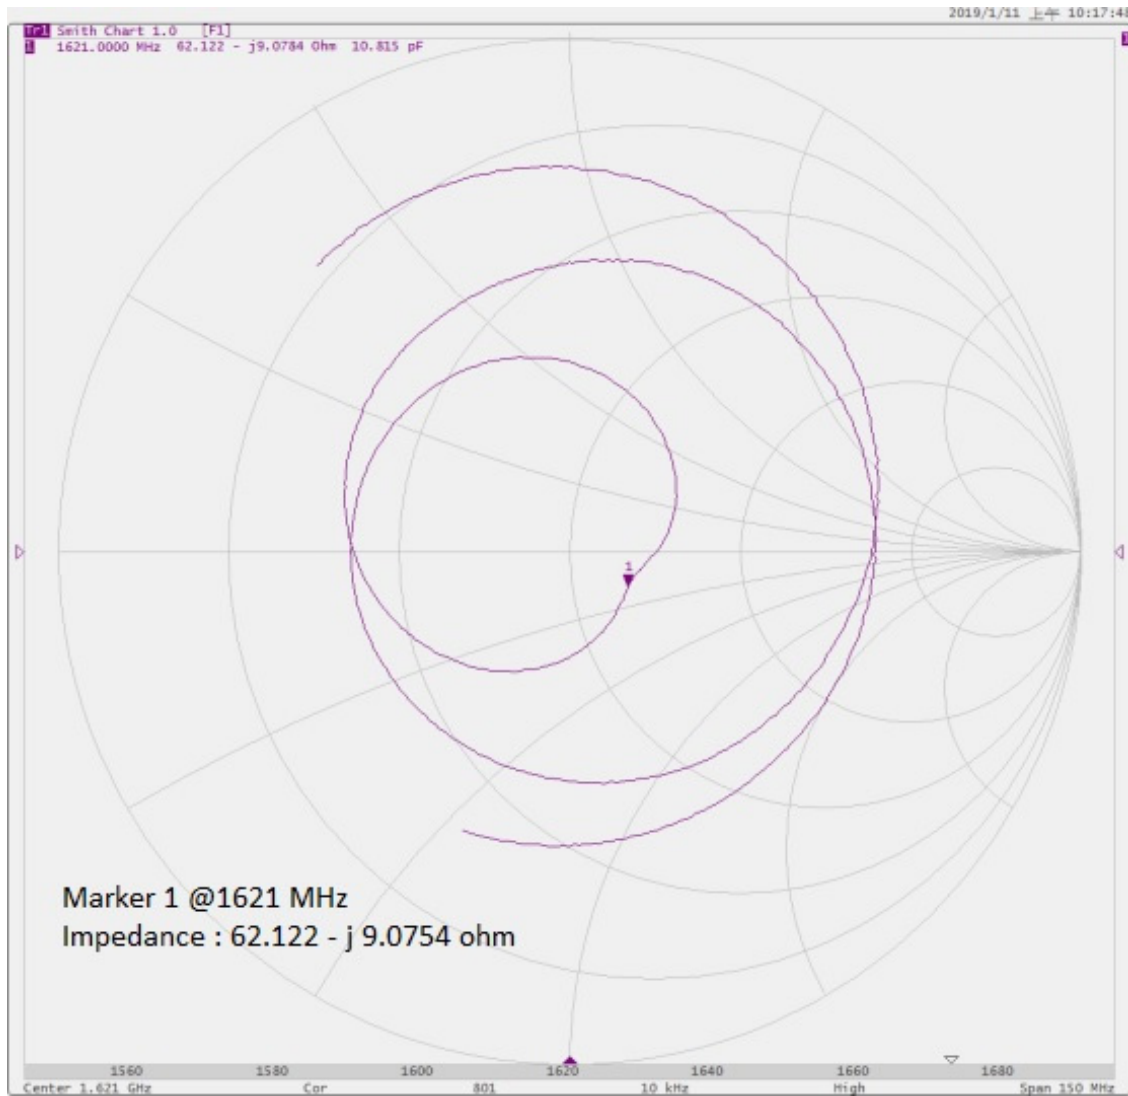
2019/1/11 上午 10:17:4

Tr1 Smith Chart 1.0 [F1]
1 1621.0000 MHz 62.122 - j9.0784 Ohm 10.815 pF

1

Marker 1 @1621 MHz
Impedance : 62.122 - j 9.0754 ohm

1560 1580 1600 1620 1640 1660 1680

Center 1.621 GHz Cor 801 10 kHz High Span 150 MHz